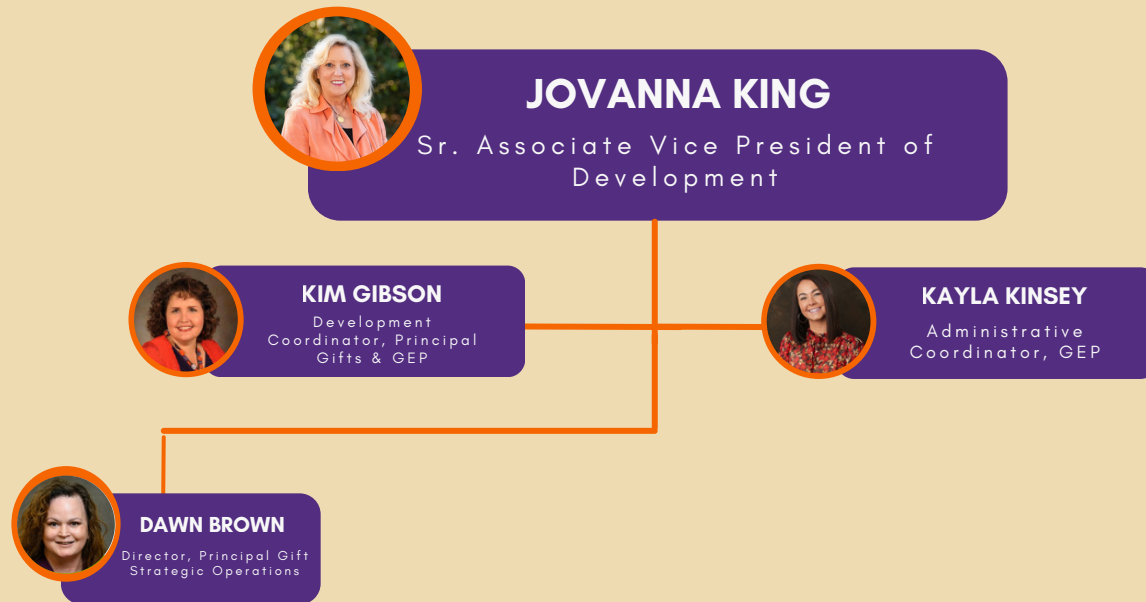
JOVANNA KING
Sr. Associate Vice President of Development

KIM GIBSON
Development Coordinator, Principal Gifts & GEP

KAYLA KINSEY
Administrative Coordinator, GEP

DAWN BROWN
Director, Principal Gift Strategic Operations